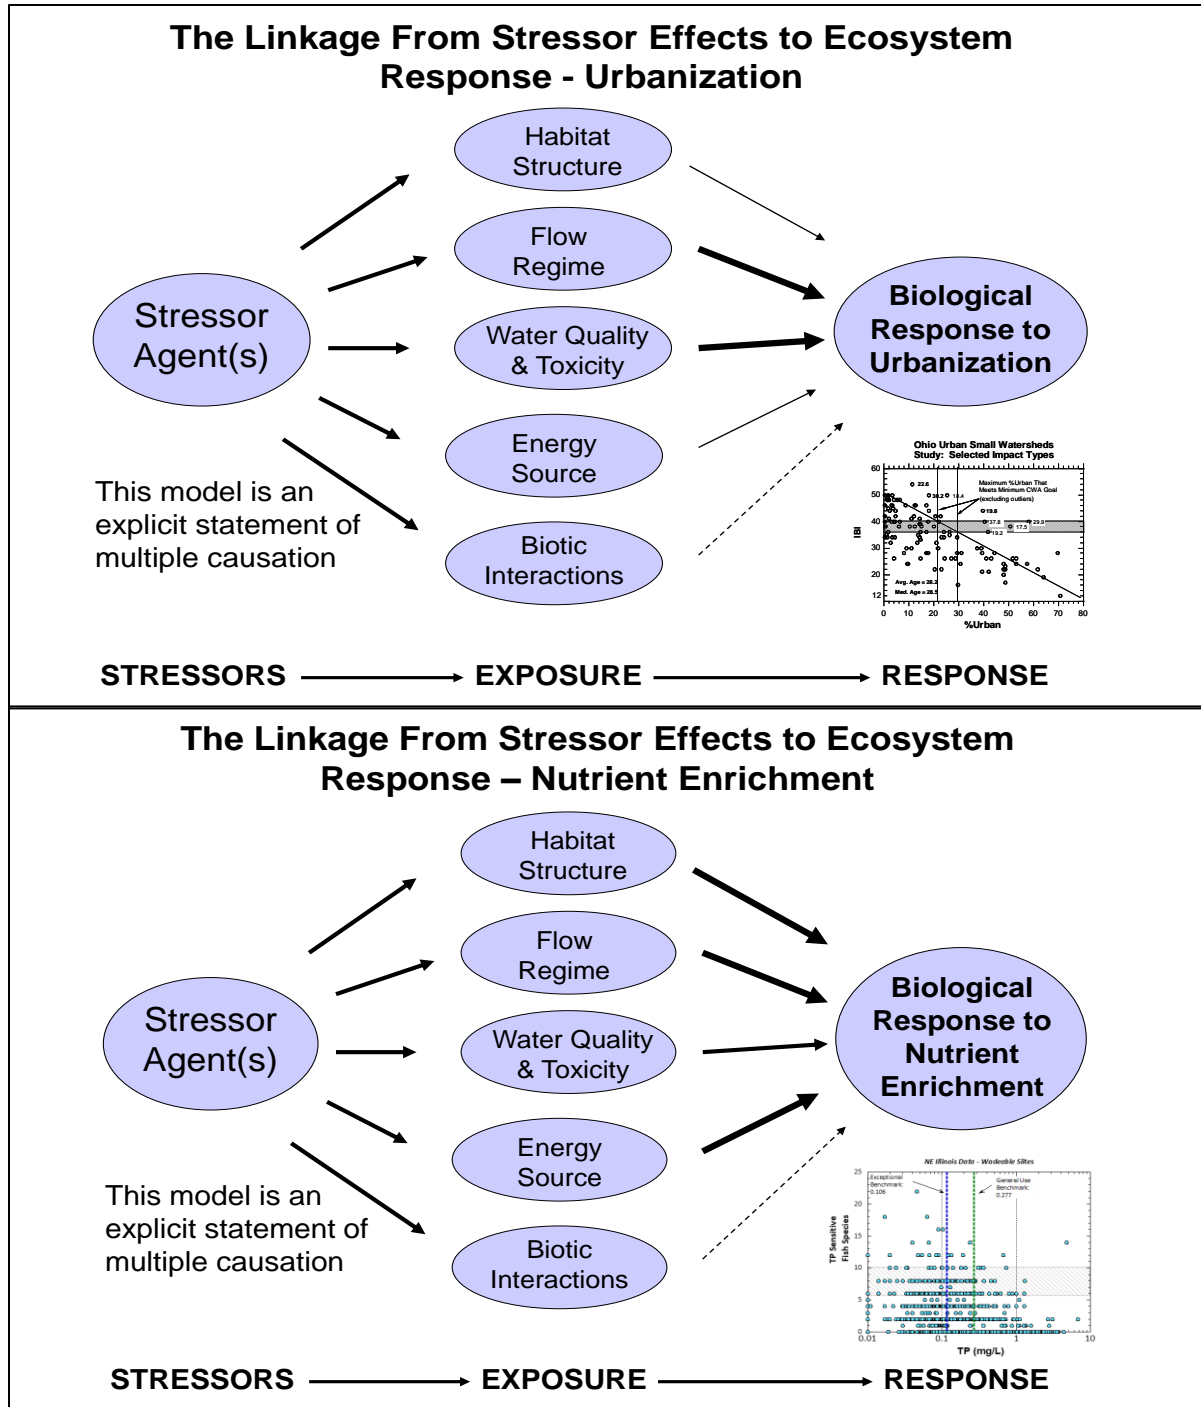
The Linkage From Stressor Effects to Ecosystem Response - Urbanization

Habitat Structure

Flow Regime

Stressor Agent(s)

Water Quality & Toxicity

Biological Response to Urbanization

Energy Source

This model is an explicit statement of multiple causation

Biotic Interactions

Ohio Urban Small Watersheds Study: Selected Impact Types

60
50
40
30
20
12
IBI
0 10 20 30 40 50 60 70 80
%Urban
22.6
20.2
19.4
Maximum %Urban That Meets Minimum CWA Goal (excluding outliers)
19.8
17.8
23.3
17.5
19.2
Avg. Age = 28.2
Med. Age = 28.5

STRESSORS EXPOSURE RESPONSE

The Linkage From Stressor Effects to Ecosystem Response – Nutrient Enrichment

Habitat Structure

Flow Regime

Stressor Agent(s)

Water Quality & Toxicity

Biological Response to Nutrient Enrichment

Energy Source

This model is an explicit statement of multiple causation

Biotic Interactions

NE Illinois Data - Wadeable Sites

Exceptional Benchmark: 0.106
General Use Benchmark: 0.277
25
20
15
10
5
0
TP Sensitive Fish Species
0.01 0.1 1 10
TP (mg/L)

STRESSORS EXPOSURE RESPONSE